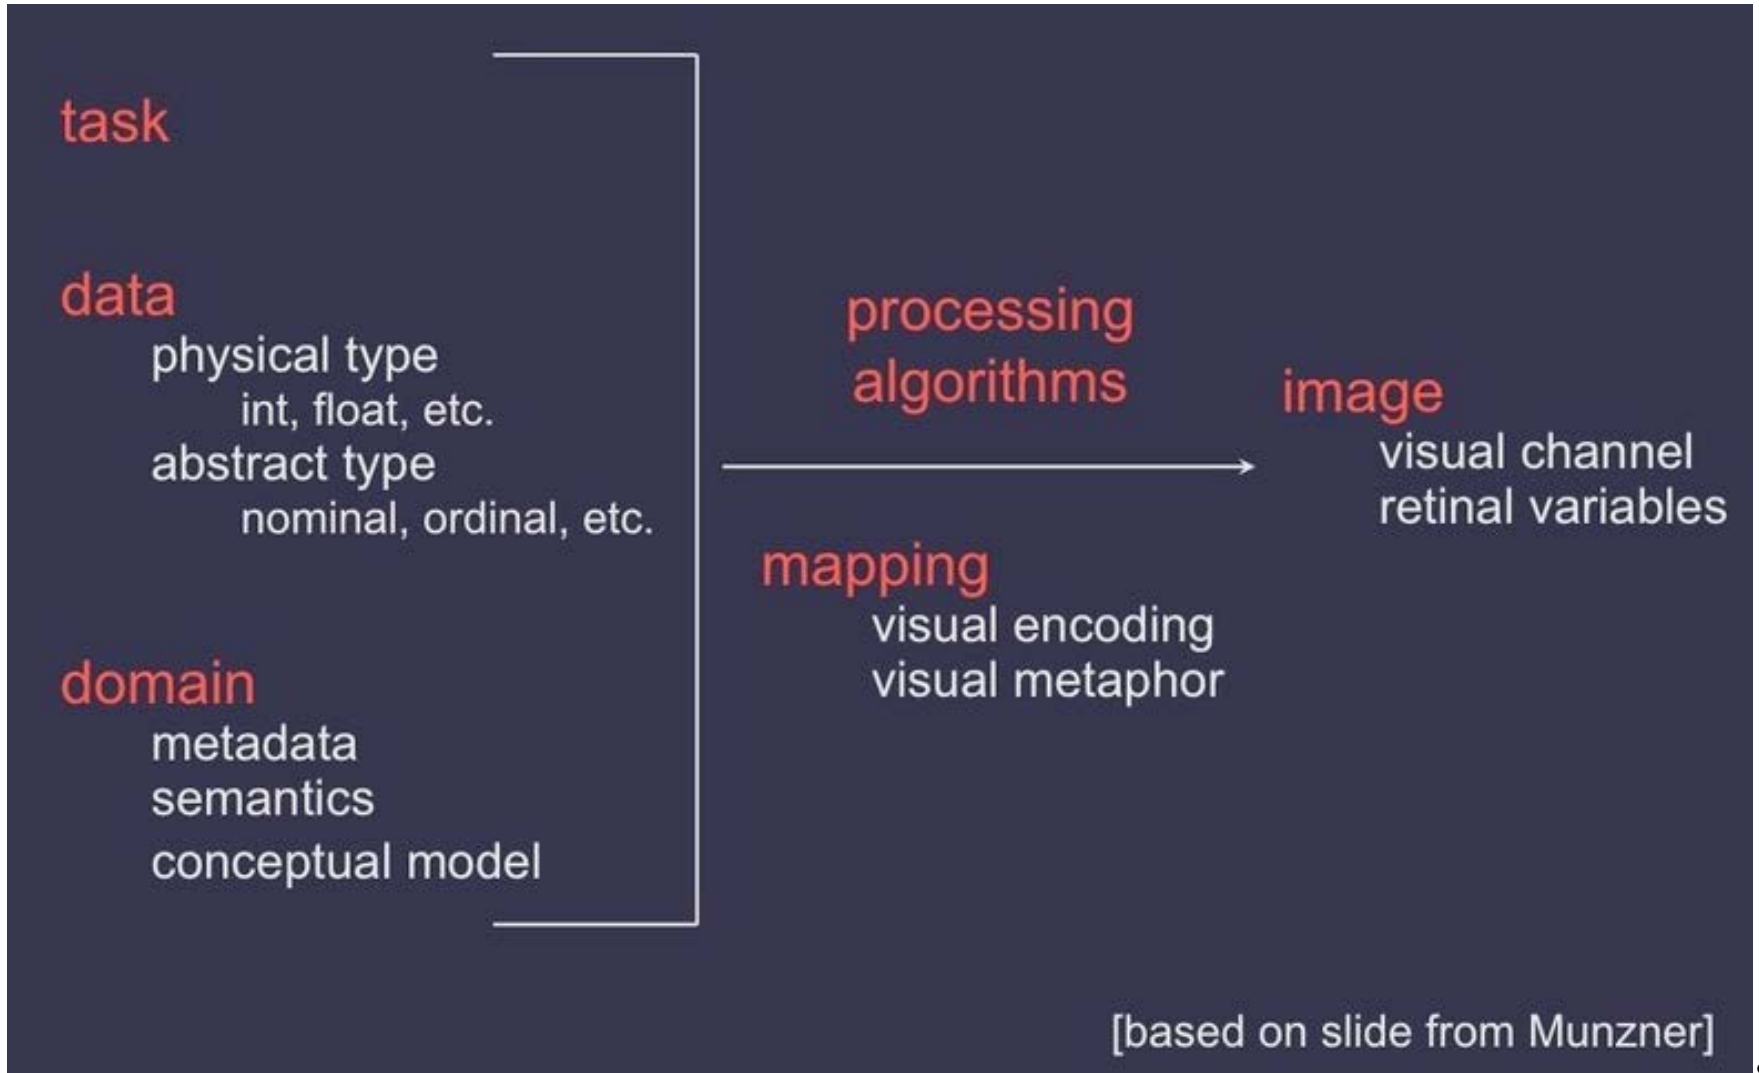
task

data
physical type
int, float, etc.
abstract type
nominal, ordinal, etc.

domain
metadata
semantics
conceptual model

processing
algorithms

mapping
visual encoding
visual metaphor

image
visual channel
retinal variables

[based on slide from Munzner]